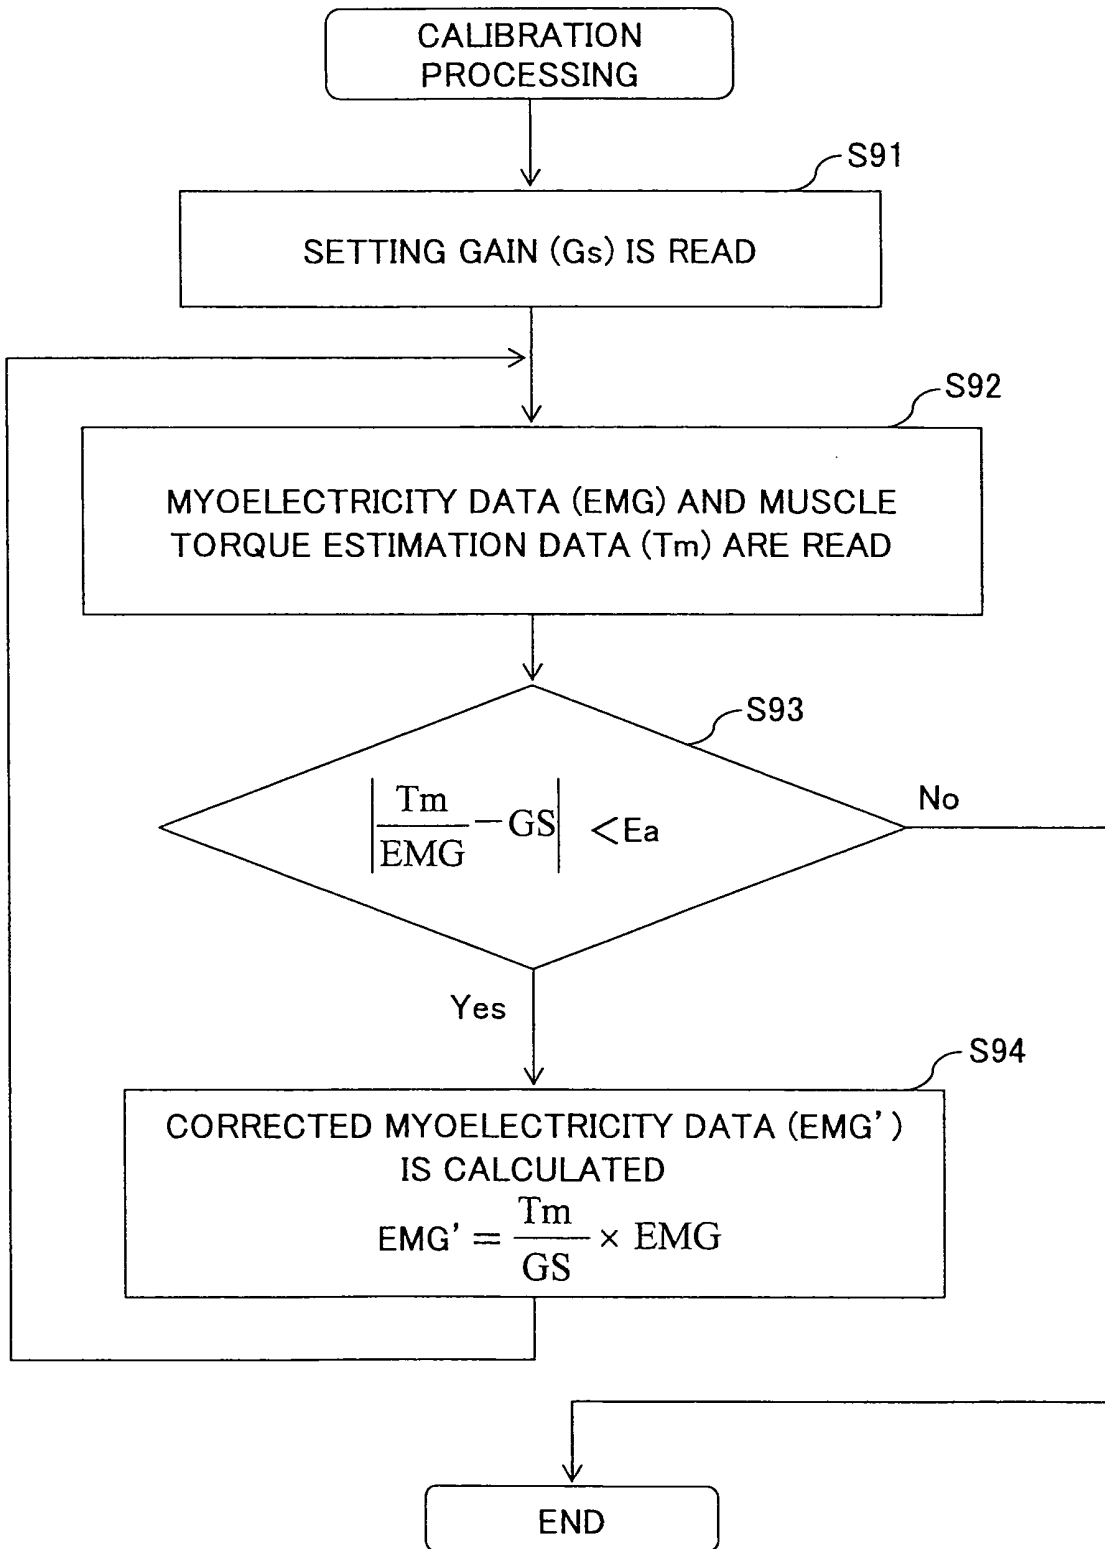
CALIBRATION PROCESSING

S91

SETTING GAIN (Gs) IS READ

S92

MYOELECTRICITY DATA (EMG) AND MUSCLE TORQUE ESTIMATION DATA (Tm) ARE READ

S93

$\left|\frac{Tm}{EMG} - GS\right| < Ea$

No

Yes

S94

CORRECTED MYOELECTRICITY DATA (EMG') IS CALCULATED

$EMG' = \frac{Tm}{GS} \times EMG$

END